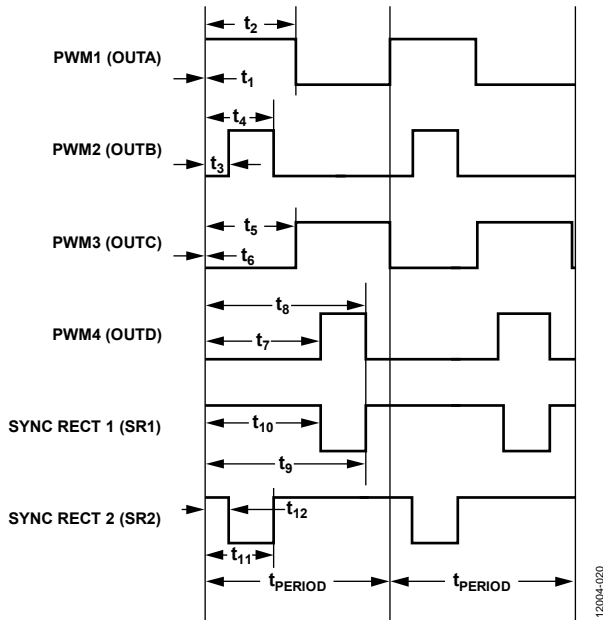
$t_2$

PWM1 (OUTA)

$t_1$

$t_4$

PWM2 (OUTB)

$t_3$

$t_5$

PWM3 (OUTC)

$t_6$

$t_8$

PWM4 (OUTD)

$t_7$

SYNC RECT 1 (SR1)

$t_{10}$

$t_9$

SYNC RECT 2 (SR2)

$t_{12}$

$t_{11}$

$t_{PERIOD}$

$t_{PERIOD}$

12004-020